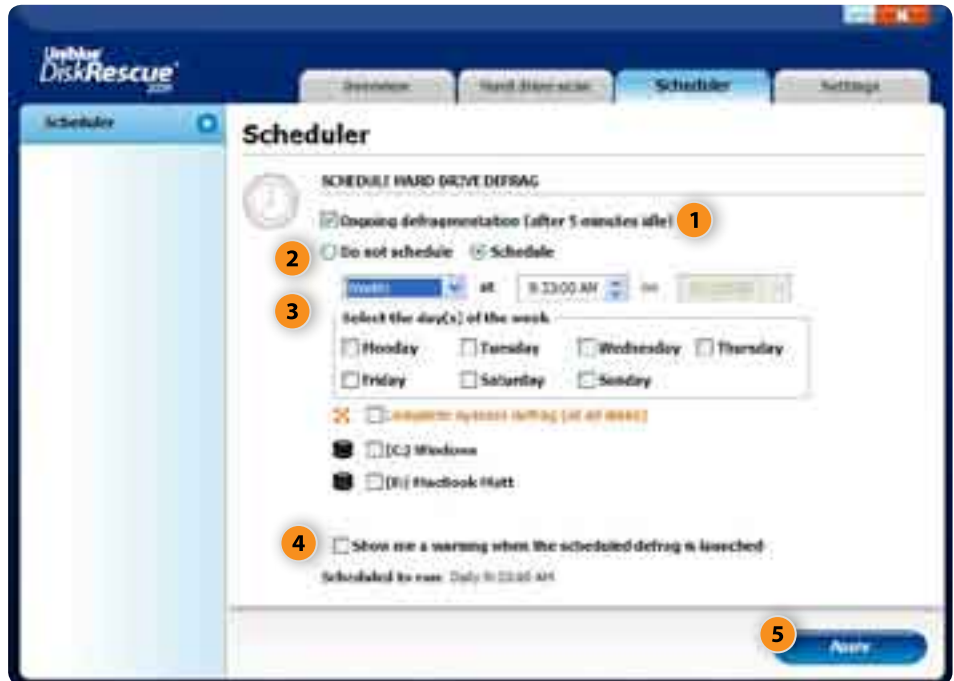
Uniblue DiskRescue 2009

Overview

Hard Drive scan

Scheduler

Settings

Scheduler

Scheduler

SCHEDULE HARD DRIVE DEFRAG

Ongoing defragmentation (after 5 minutes idle)

1

2

Do not schedule

Schedule

3

Weekly

at

9:33:00 AM

on

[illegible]

Select the day(s) of the week

Monday

Tuesday

Wednesday

Thursday

Friday

Saturday

Sunday

Complete system defrag (all drives)

[C:] Windows

[E:] MacBook Matt

4

Show me a warning when the scheduled defrag is launched

Scheduled to run: Daily 9:33:00 AM

5

Apply